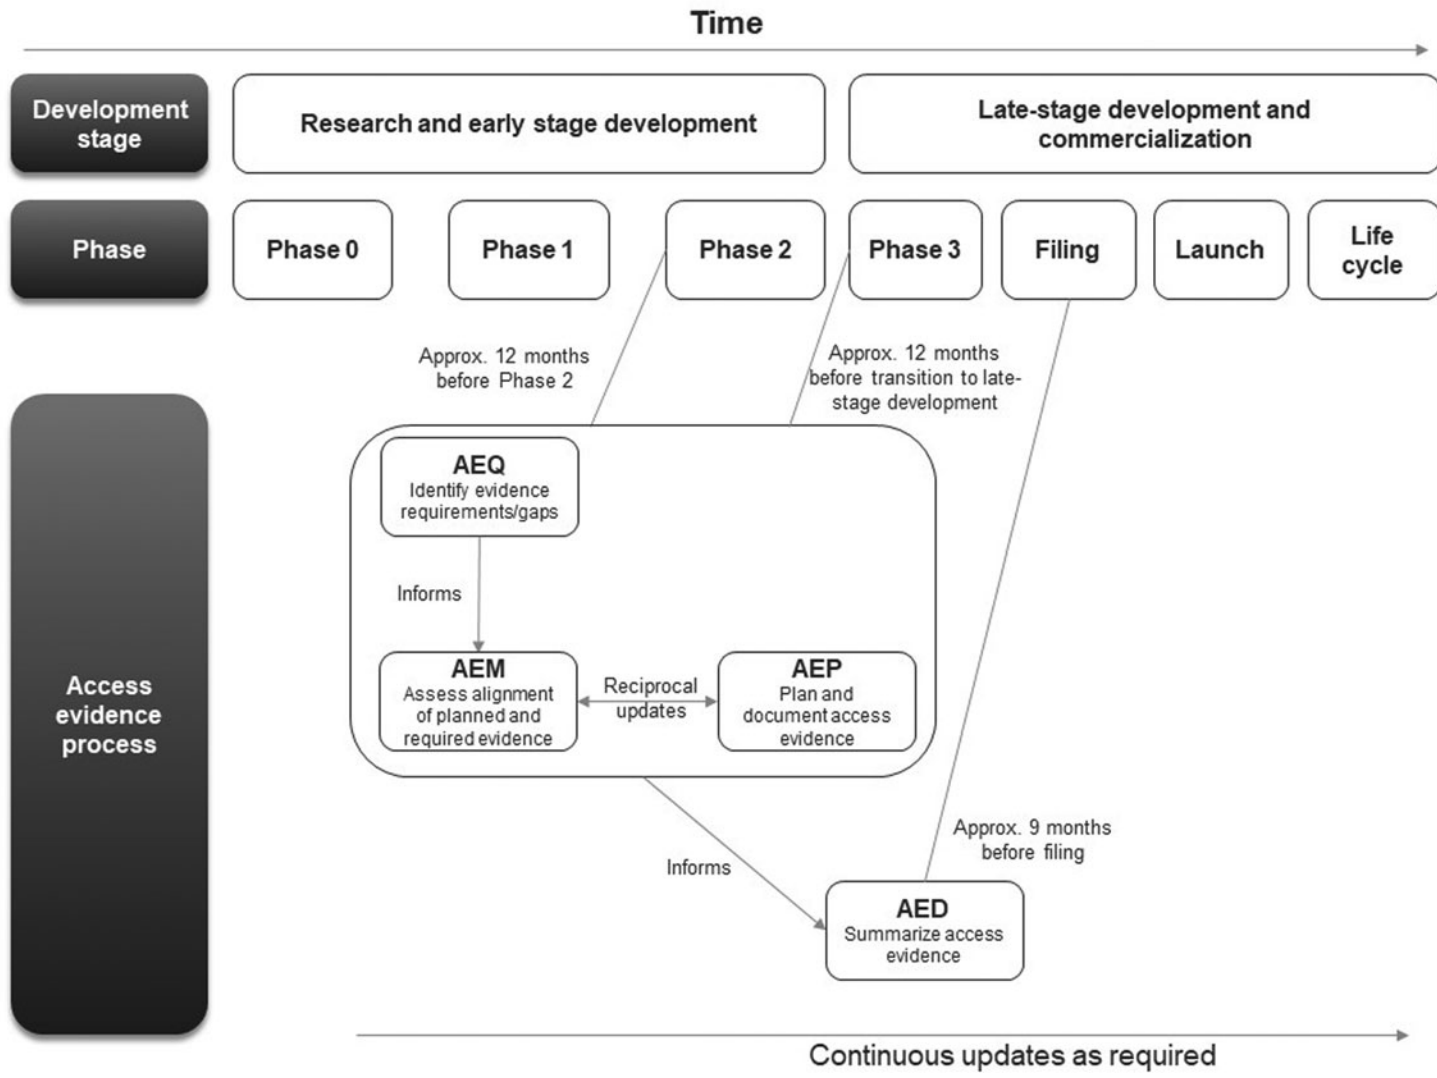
Time

Development stage

Research and early stage development

Late-stage development and commercialization

Phase

Phase 0

Phase 1

Phase 2

Phase 3

Filing

Launch

Life cycle

Approx. 12 months before Phase 2

Approx. 12 months before transition to late-stage development

Access evidence process

AEQ
Identify evidence requirements/gaps

Informs

AEM
Assess alignment of planned and required evidence

Reciprocal updates

AEP
Plan and document access evidence

Approx. 9 months before filing

Informs

AED
Summarize access evidence

Continuous updates as required